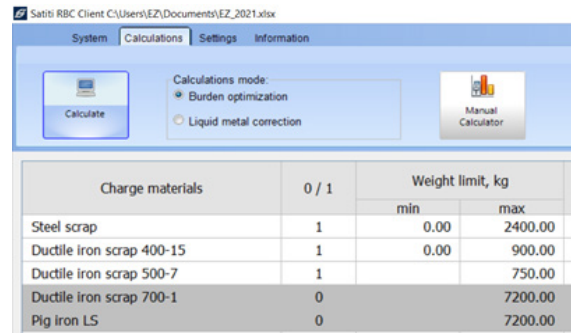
Satiti RBC Client C:\Users\EZ\Documents\EZ_2021.xlsx

System | Calculations | Settings | Information

Calculate

Calculations mode:
Burden optimization
Liquid metal correction

Manual Calculator

| Charge materials | 0 / 1 | Weight limit, kg min | Weight limit, kg max |
|---|---|---|---|
| Steel scrap | 1 | 0.00 | 2400.00 |
| Ductile iron scrap 400-15 | 1 | 0.00 | 900.00 |
| Ductile iron scrap 500-7 | 1 | | 750.00 |
| Ductile iron scrap 700-1 | 0 | | 7200.00 |
| Pig iron LS | 0 | | 7200.00 |